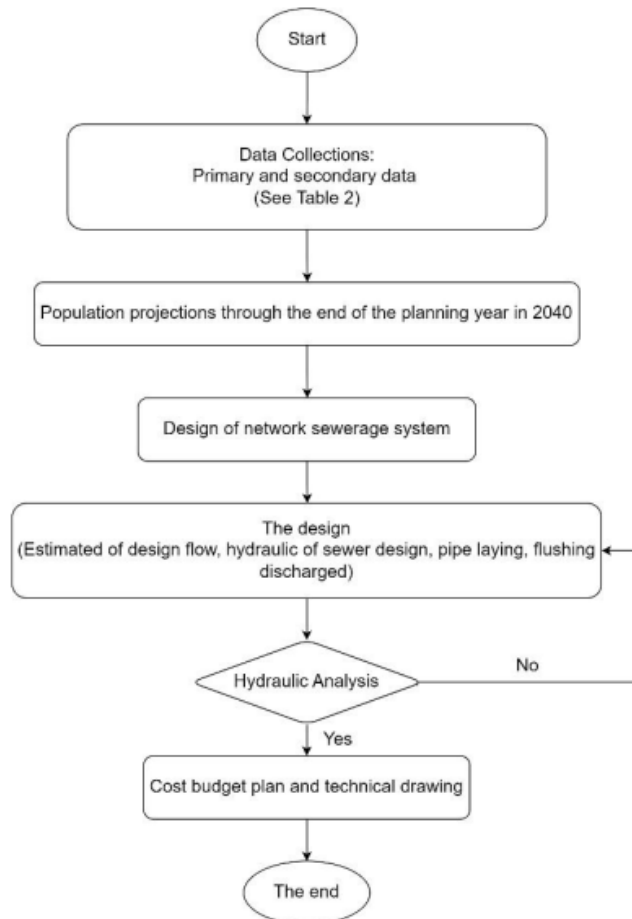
Start

Data Collections:
Primary and secondary data
(See Table 2)

Population projections through the end of the planning year in 2040

Design of network sewerage system

The design
(Estimated of design flow, hydraulic of sewer design, pipe laying, flushing discharged)

Hydraulic Analysis

No

Yes

Cost budget plan and technical drawing

The end